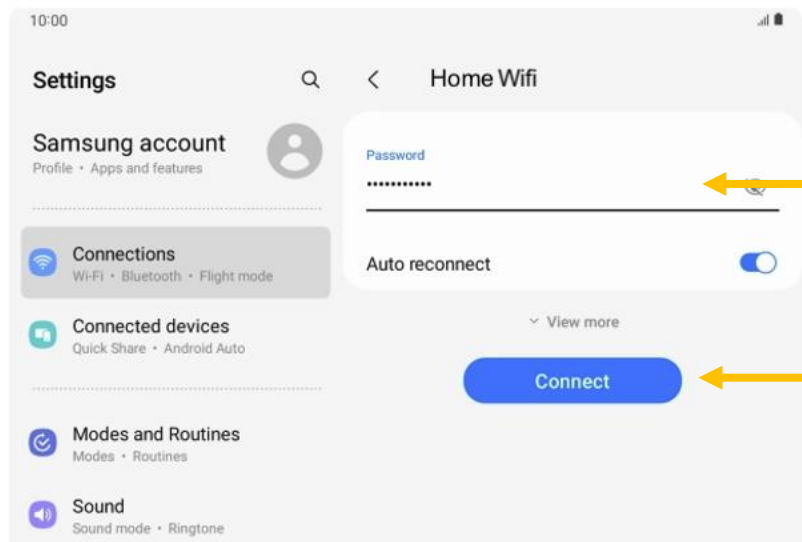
10:00

Settings

Samsung account
Profile • Apps and features

Connections
Wi-Fi • Bluetooth • Flight mode

Connected devices
Quick Share • Android Auto

Modes and Routines
Modes • Routines

Sound
Sound mode • Ringtone

Home Wifi

Password
•••••••••••

Auto reconnect

View more

Connect